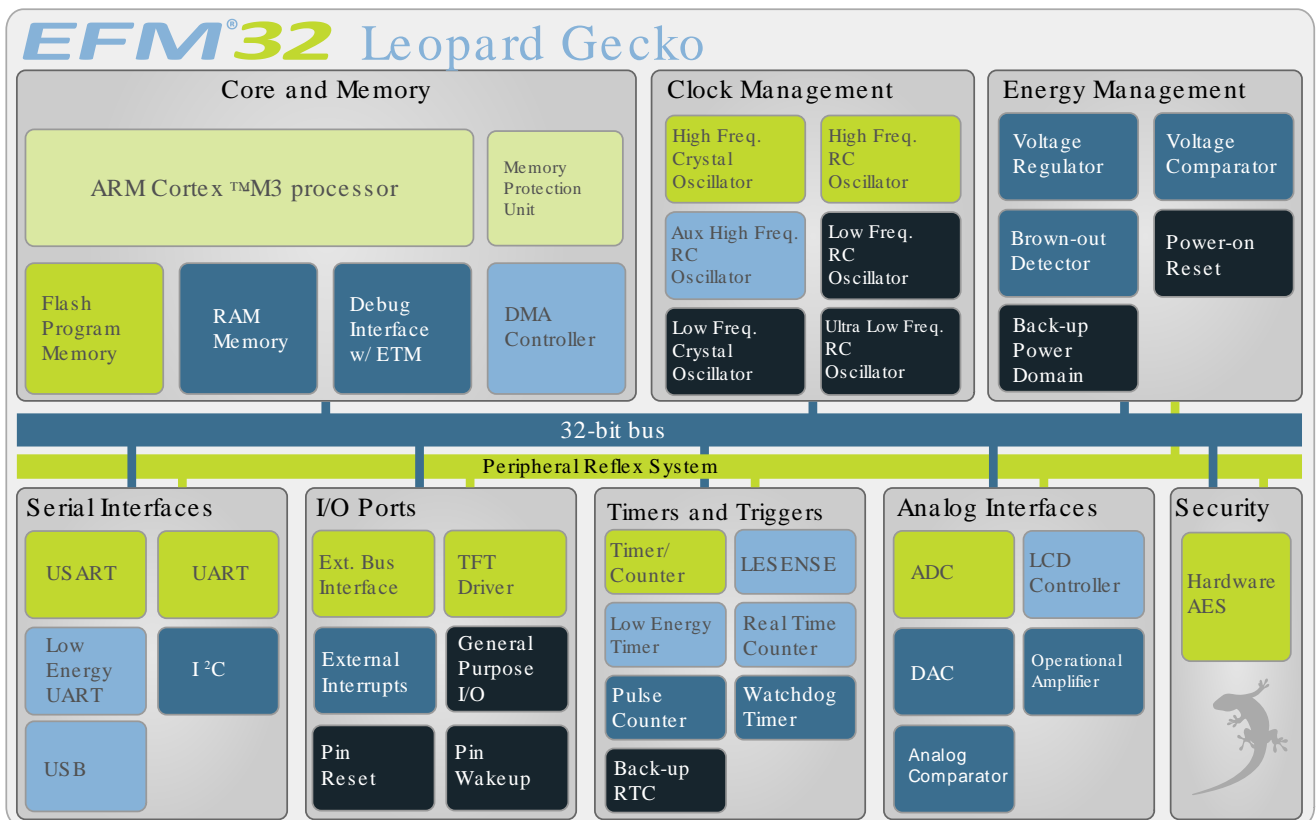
EFM®32 Leopard Gecko

Core and Memory

ARM Cortex™M3 processor

Memory Protection Unit

Flash Program Memory

RAM Memory

Debug Interface w/ ETM

DMA Controller

Clock Management

High Freq. Crystal Oscillator

High Freq. RC Oscillator

Aux High Freq. RC Oscillator

Low Freq. RC Oscillator

Low Freq. Crystal Oscillator

Ultra Low Freq. RC Oscillator

Energy Management

Voltage Regulator

Voltage Comparator

Brown-out Detector

Power-on Reset

Back-up Power Domain

32-bit bus

Peripheral Reflex System

Serial Interfaces

USART

UART

Low Energy UART

I$^2$C

USB

I/O Ports

Ext. Bus Interface

TFT Driver

External Interrupts

General Purpose I/O

Pin Reset

Pin Wakeup

Timers and Triggers

Timer/ Counter

LESENSE

Low Energy Timer

Real Time Counter

Pulse Counter

Watchdog Timer

Back-up RTC

Analog Interfaces

ADC

LCD Controller

DAC

Operational Amplifier

Analog Comparator

Security

Hardware AES